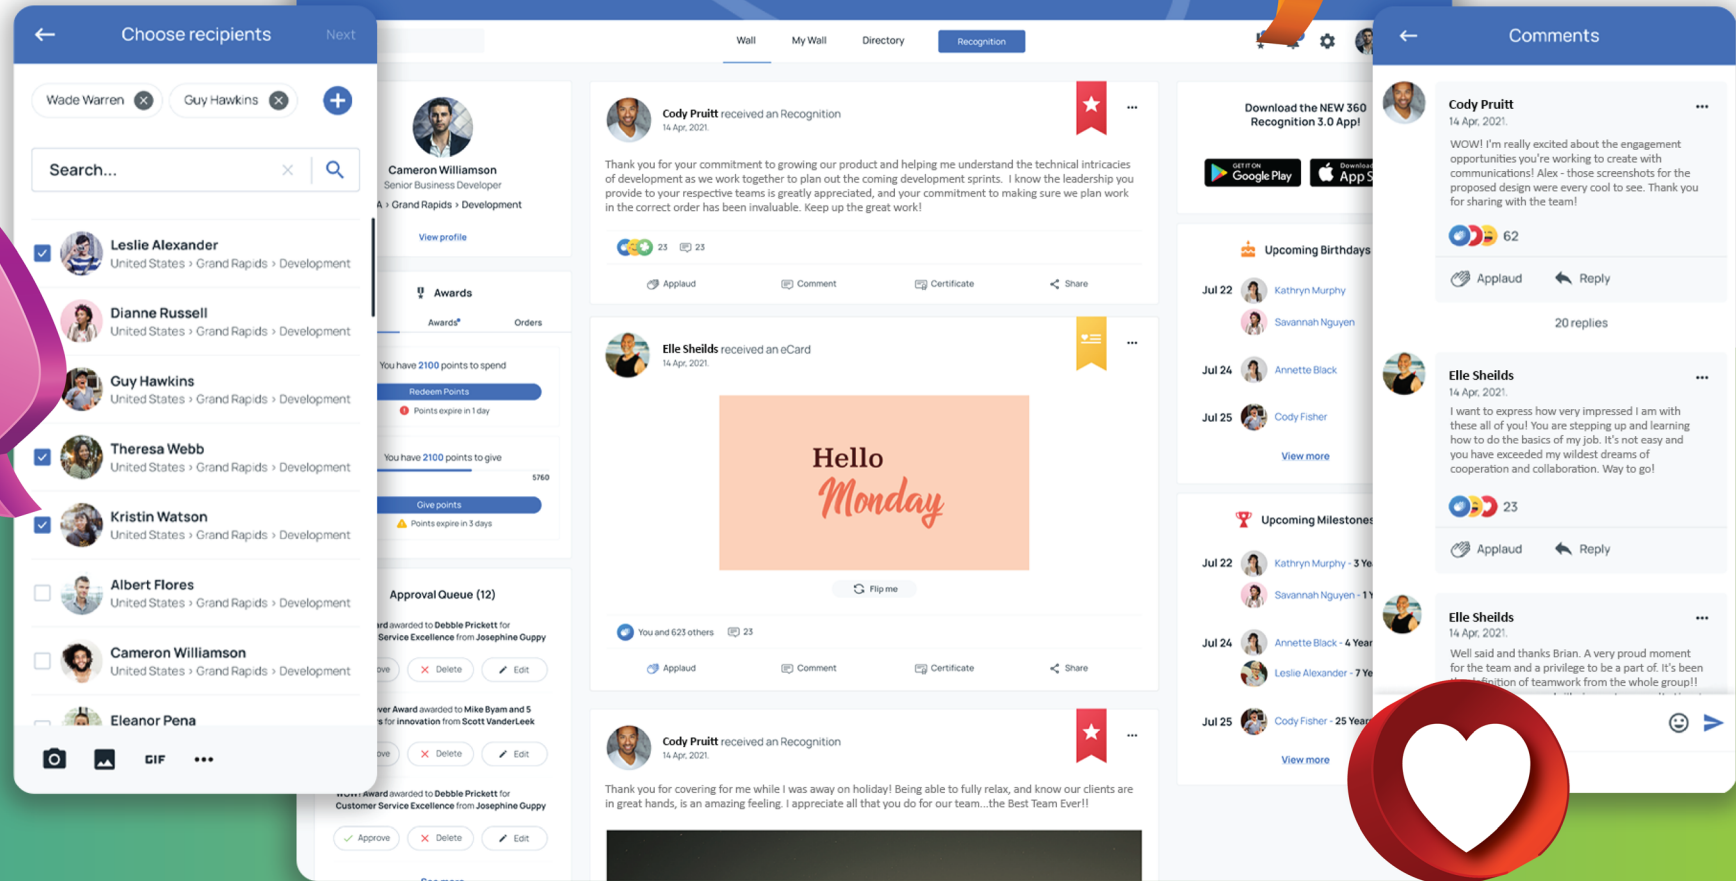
Choose recipients
Next

Wade Warren
Guy Hawkins

Search...

Leslie Alexander
United States › Grand Rapids › Development

Dianne Russell
United States › Grand Rapids › Development

Guy Hawkins
United States › Grand Rapids › Development

Theresa Webb
United States › Grand Rapids › Development

Kristin Watson
United States › Grand Rapids › Development

Albert Flores
United States › Grand Rapids › Development

Cameron Williamson
United States › Grand Rapids › Development

Eleanor Pena

GIF •••

Wall
My Wall
Directory
Recognition

Cameron Williamson
Senior Business Developer
A › Grand Rapids › Development
View profile

Awards
Awards
Orders
You have 2100 points to spend
Redeem Points
Points expire in 1 day
You have 2100 points to give
5760
Give points
Points expire in 3 days

Approval Queue (12)
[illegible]ard awarded to Debbie Prickett for Service Excellence from Josephine Guppy
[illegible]ove Delete Edit
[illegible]ver Award awarded to Mike Byam and 5 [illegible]s for innovation from Scott VanderLeek
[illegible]ove Delete Edit
WOW! Award awarded to Debbie Prickett for Customer Service Excellence from Josephine Guppy
Approve Delete Edit

Cody Pruitt received an Recognition
14 Apr, 2021.
Thank you for your commitment to growing our product and helping me understand the technical intricacies of development as we work together to plan out the coming development sprints. I know the leadership you provide to your respective teams is greatly appreciated, and your commitment to making sure we plan work in the correct order has been invaluable. Keep up the great work!
23 23
Applaud Comment Certificate Share

Elle Sheilds received an eCard
14 Apr, 2021.
Hello Monday
Flip me
You and 623 others 23
Applaud Comment Certificate Share

Cody Pruitt received an Recognition
14 Apr, 2021.
Thank you for covering for me while I was away on holiday! Being able to fully relax, and know our clients are in great hands, is an amazing feeling. I appreciate all that you do for our team...the Best Team Ever!!

Download the NEW 360 Recognition 3.0 App!
GET IT ON Google Play
Download App S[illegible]

Upcoming Birthdays
Jul 22 Kathryn Murphy
Savannah Nguyen
Jul 24 Annette Black
Jul 25 Cody Fisher
View more

Upcoming Milestones
Jul 22 Kathryn Murphy - 3 Ye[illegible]
Savannah Nguyen - 1 Y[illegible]
Jul 24 Annette Black - 4 Year
Leslie Alexander - 7 Ye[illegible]
Jul 25 Cody Fisher - 25 Year
View more

Comments
Cody Pruitt
14 Apr, 2021.
WOW! I'm really excited about the engagement opportunities you're working to create with communications! Alex - those screenshots for the proposed design were every cool to see. Thank you for sharing with the team!
62
Applaud Reply
20 replies

Elle Sheilds
14 Apr, 2021.
I want to express how very impressed I am with these all of you! You are stepping up and learning how to do the basics of my job. It's not easy and you have exceeded my wildest dreams of cooperation and collaboration. Way to go!
23
Applaud Reply

Elle Sheilds
14 Apr, 2021.
Well said and thanks Brian. A very proud moment for the team and a privilege to be a part of. It's been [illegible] from the whole group!!